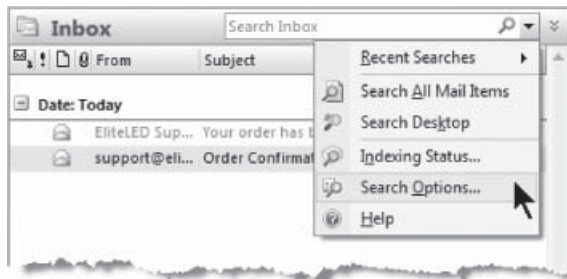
Inbox

Search Inbox

From

Subject

Date: Today

EliteLED Sup... Your order has b

support@eli... Order Confirmat

Recent Searches

Search All Mail Items

Search Desktop

Indexing Status...

Search Options...

Help